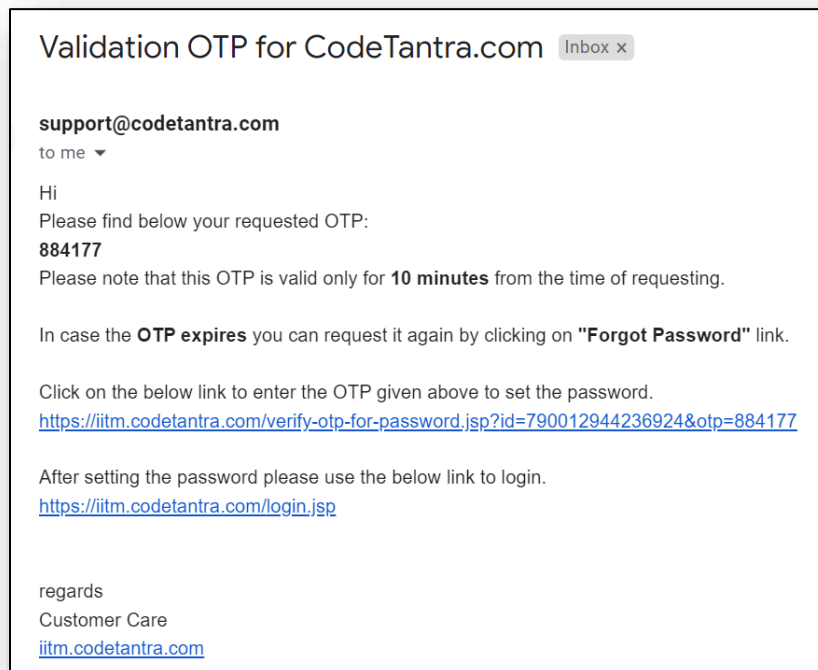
Validation OTP for CodeTantra.com Inbox ×

support@codetantra.com
to me

Hi
Please find below your requested OTP:
884177
Please note that this OTP is valid only for 10 minutes from the time of requesting.

In case the OTP expires you can request it again by clicking on "Forgot Password" link.

Click on the below link to enter the OTP given above to set the password.
https://iitm.codetantra.com/verify-otp-for-password.jsp?id=790012944236924&otp=884177

After setting the password please use the below link to login.
https://iitm.codetantra.com/login.jsp

regards
Customer Care
iitm.codetantra.com